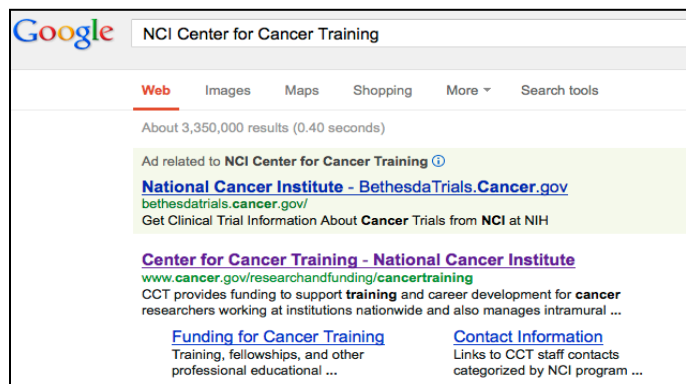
Google

NCI Center for Cancer Training

Web Images Maps Shopping More Search tools

About 3,350,000 results (0.40 seconds)

Ad related to NCI Center for Cancer Training ⓘ

National Cancer Institute - BethesdaTrials.Cancer.gov
bethesdatrials.cancer.gov/
Get Clinical Trial Information About Cancer Trials from NCI at NIH

Center for Cancer Training - National Cancer Institute
www.cancer.gov/researchandfunding/cancertraining
CCT provides funding to support training and career development for cancer researchers working at institutions nationwide and also manages intramural ...

Funding for Cancer Training
Training, fellowships, and other professional educational ...

Contact Information
Links to CCT staff contacts categorized by NCI program ...